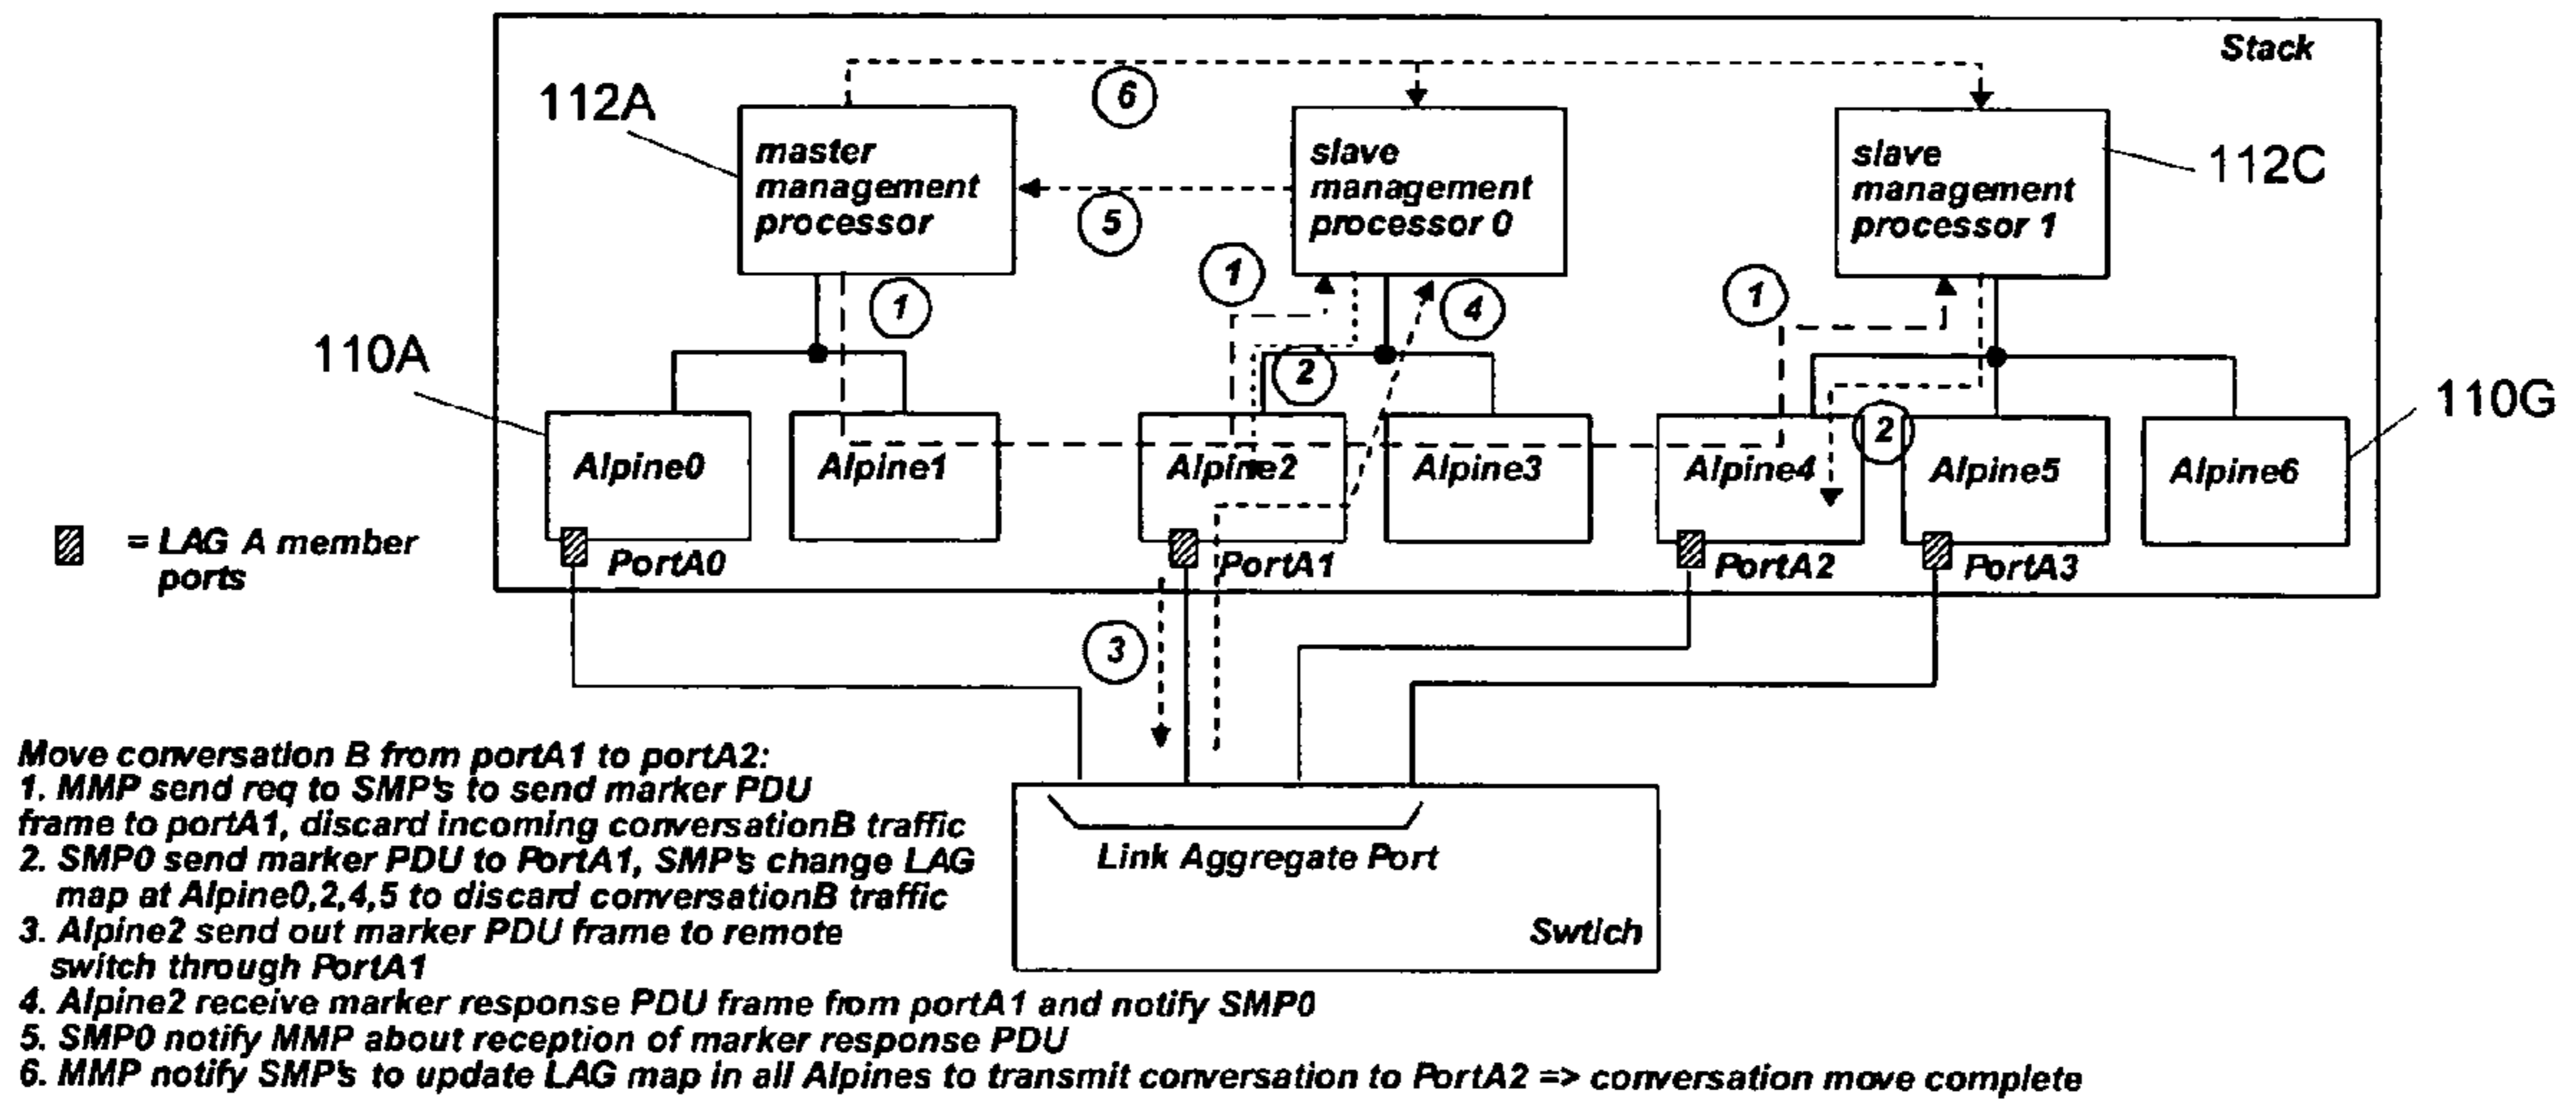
Stack

112A

master management processor

6

slave management processor 0

slave management processor 1

112C

5

1

1

4

1

110A

2

2

110G

Alpine0

Alpine1

Alpine2

Alpine3

Alpine4

Alpine5

Alpine6

= LAG A member ports

PortA0

PortA1

PortA2

PortA3

3

Move conversation B from portA1 to portA2:
1. MMP send req to SMP's to send marker PDU frame to portA1, discard incoming conversationB traffic
2. SMP0 send marker PDU to PortA1, SMP's change LAG map at Alpine0,2,4,5 to discard conversationB traffic
3. Alpine2 send out marker PDU frame to remote switch through PortA1
4. Alpine2 receive marker response PDU frame from portA1 and notify SMP0
5. SMP0 notify MMP about reception of marker response PDU
6. MMP notify SMP's to update LAG map in all Alpines to transmit conversation to PortA2 => conversation move complete

Link Aggregate Port

Swtich